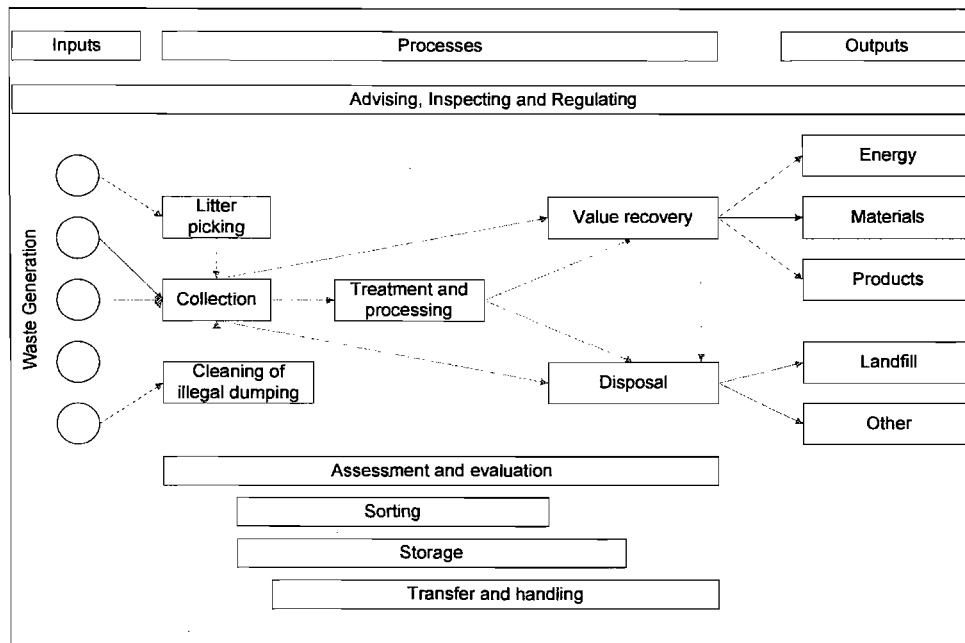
Inputs

Processes

Outputs

Advising, Inspecting and Regulating

Waste Generation

Litter picking

Collection

Cleaning of illegal dumping

Treatment and processing

Value recovery

Disposal

Energy

Materials

Products

Landfill

Other

Assessment and evaluation

Sorting

Storage

Transfer and handling